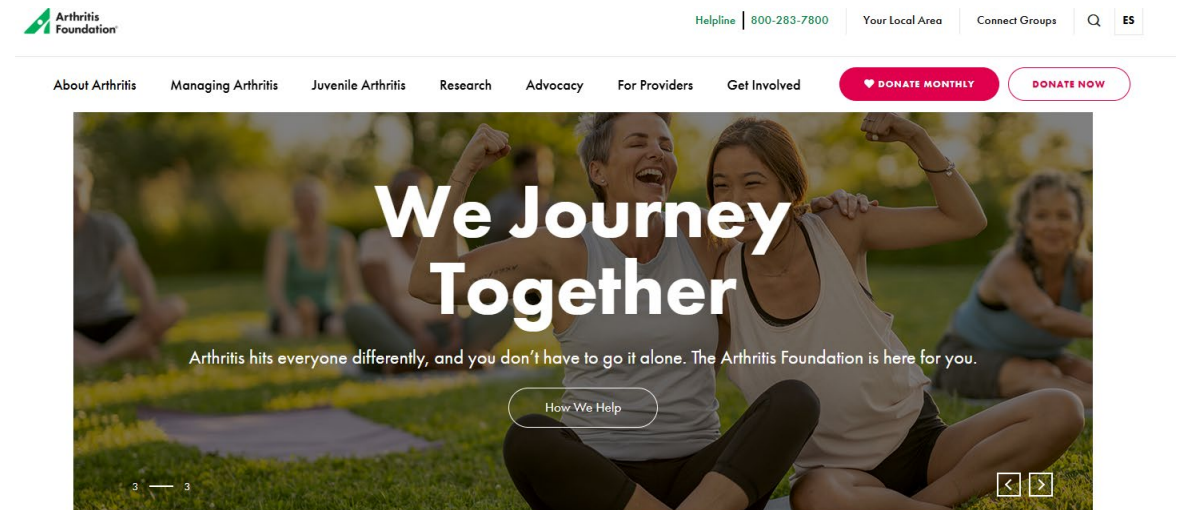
Arthritis Foundation®

Helpline 800-283-7800 Your Local Area Connect Groups ES

About Arthritis Managing Arthritis Juvenile Arthritis Research Advocacy For Providers Get Involved DONATE MONTHLY DONATE NOW

We Journey Together

Arthritis hits everyone differently, and you don't have to go it alone. The Arthritis Foundation is here for you.

How We Help

3 3